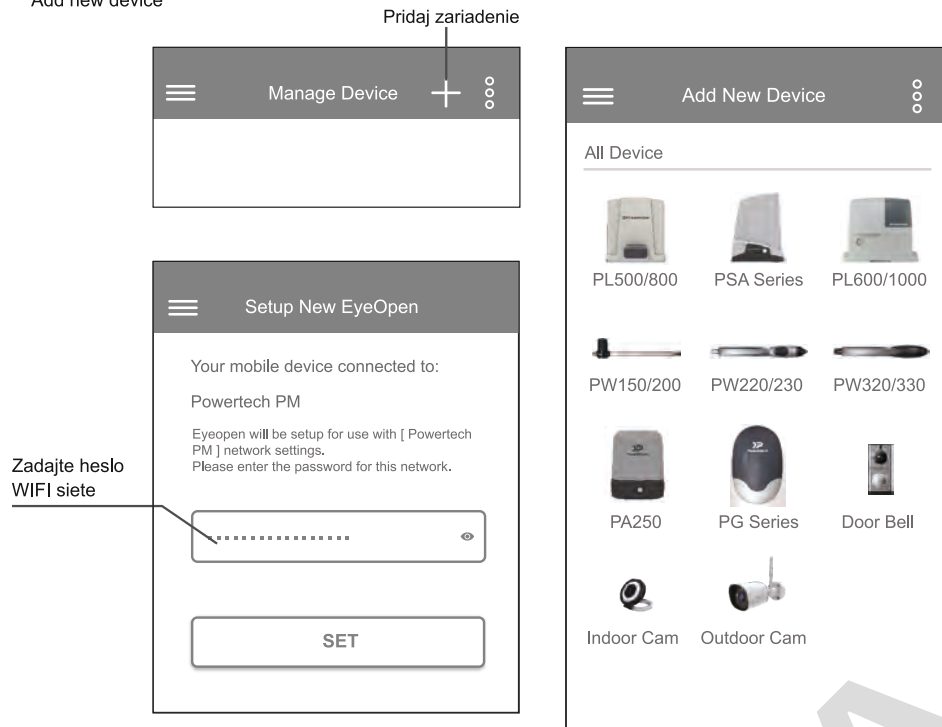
Add new device

Pridaj zariadenie

Manage Device

Setup New EyeOpen

Your mobile device connected to:

Powertech PM

Eyeopen will be setup for use with [ Powertech PM ] network settings.
Please enter the password for this network.

Zadajte heslo WIFI siete

SET

Add New Device

All Device

PL500/800

PSA Series

PL600/1000

PW150/200

PW220/230

PW320/330

PA250

PG Series

Door Bell

Indoor Cam

Outdoor Cam